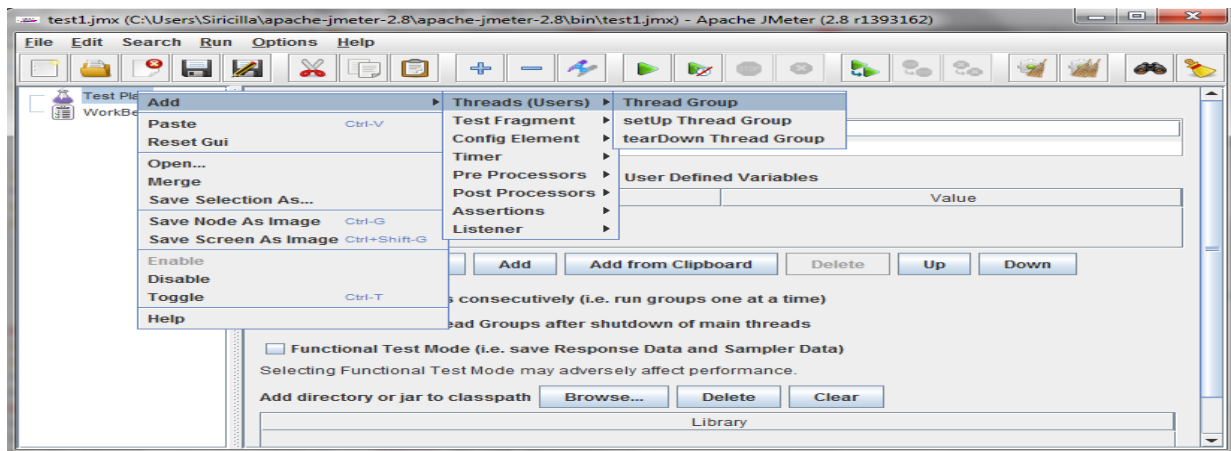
test1.jmx (C:\Users\Siricilla\apache-jmeter-2.8\apache-jmeter-2.8\bin\test1.jmx) - Apache JMeter (2.8 r1393162)

File Edit Search Run Options Help

Test Pl
WorkBe

Add
Paste Ctrl-V
Reset Gui
Open...
Merge
Save Selection As...
Save Node As Image Ctrl-G
Save Screen As Image Ctrl+Shift-G
Enable
Disable
Toggle Ctrl-T
Help

Threads (Users)
Test Fragment
Config Element
Timer
Pre Processors
Post Processors
Assertions
Listener

Thread Group
setUp Thread Group
tearDown Thread Group

User Defined Variables

| | Value |
|---|---|

Add Add from Clipboard Delete Up Down

s consecutively (i.e. run groups one at a time)

ead Groups after shutdown of main threads

Functional Test Mode (i.e. save Response Data and Sampler Data)

Selecting Functional Test Mode may adversely affect performance.

Add directory or jar to classpath Browse... Delete Clear

| Library |
|---|